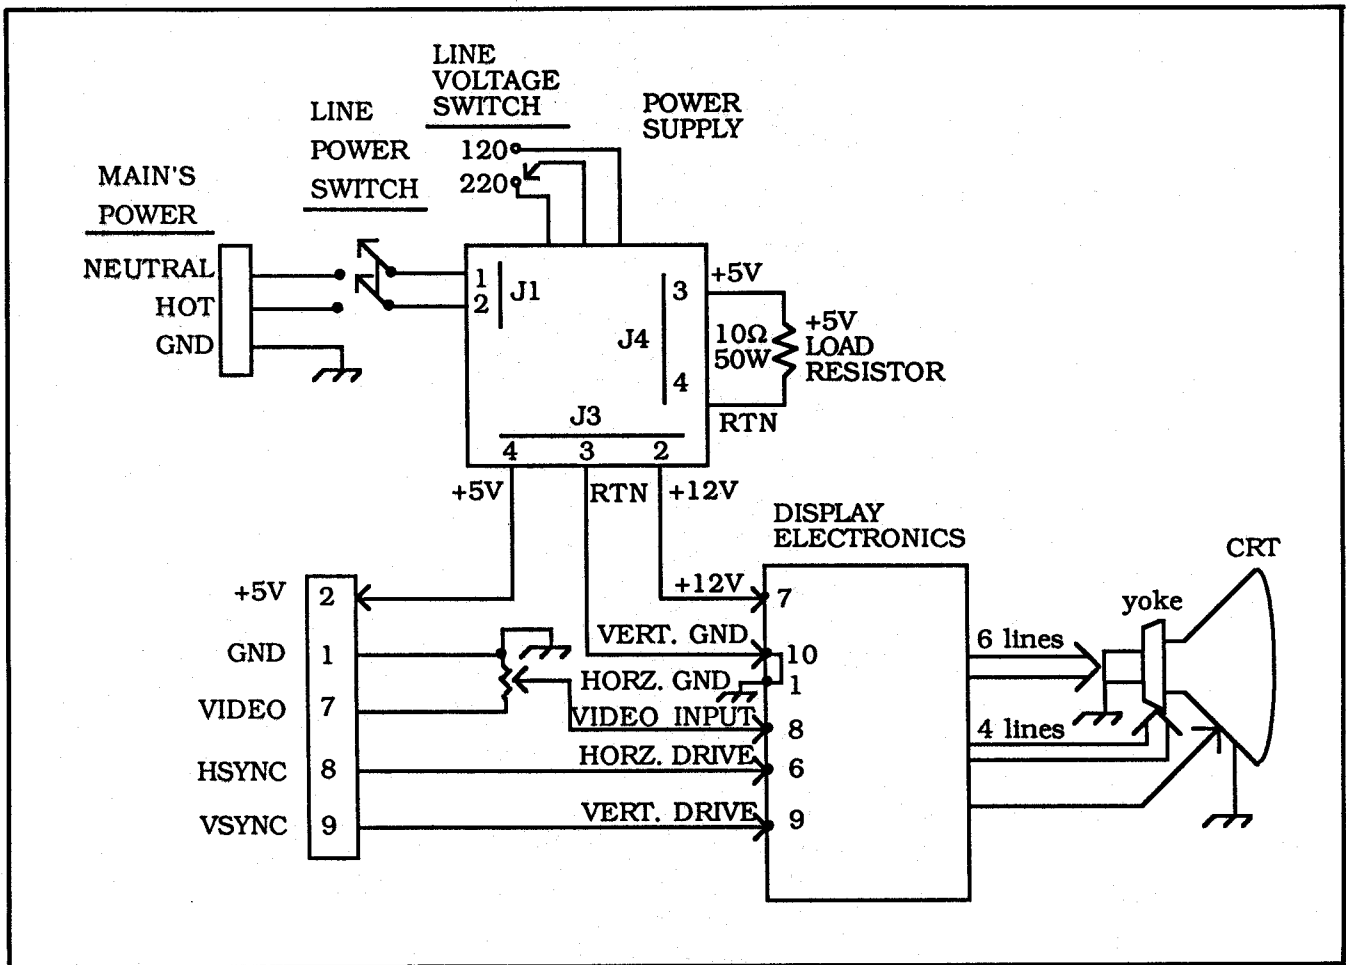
LINE VOLTAGE SWITCH

POWER SUPPLY

LINE POWER SWITCH

MAIN'S POWER

120

220

NEUTRAL

HOT

GND

1
2
J1

J4

3

4

+5V

10Ω
50W

+5V
LOAD
RESISTOR

RTN

J3

4
3
2

+5V

RTN

+12V

DISPLAY ELECTRONICS

CRT

yoke

+5V
2

GND
1

VIDEO
7

HSYNC
8

VSYNC
9

+12V
7

VERT. GND
10

HORZ. GND
1

VIDEO INPUT
8

HORZ. DRIVE
6

VERT. DRIVE
9

6 lines

4 lines